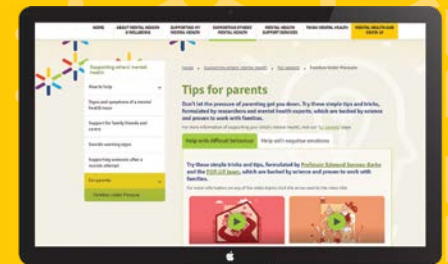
HOME ABOUT MENTAL HEALTH & WELLBEING SUPPORTING MY MENTAL HEALTH SUPPORTING OTHERS' MENTAL HEALTH MENTAL HEALTH SUPPORT SERVICES YOUNG MENTAL HEALTH MENTAL HEALTH AND COVID-19

Supporting others' mental health

How to help

Signs and symptoms of a mental health issue

Support for family, friends and carers

Suicide warning signs

Supporting someone after a suicide attempt

For parents

Families Under Pressure

Home > Supporting others' mental health > For parents > Families Under Pressure

Tips for parents

Don't let the pressure of parenting get you down. Try these simple tips and tricks, formulated by researchers and mental health experts, which are backed by science and proven to work with families.

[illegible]

Help with difficult behaviour Help with negative emotions

Try these simple tricks and tips, formulated by Professor Edmund Sonuga-Barke and the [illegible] team, which are backed by science and proven to work with families.

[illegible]